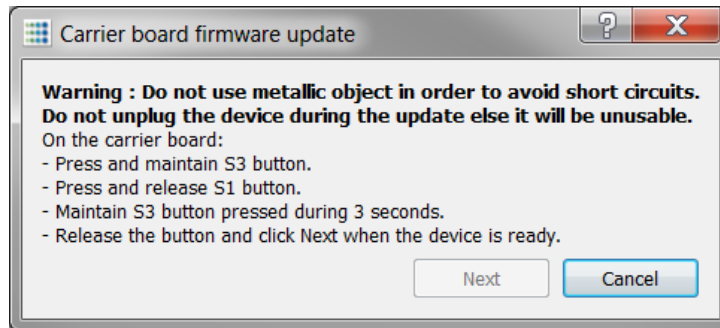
Carrier board firmware update

?

X

**Warning : Do not use metallic object in order to avoid short circuits.**
**Do not unplug the device during the update else it will be unusable.**
On the carrier board:
- Press and maintain S3 button.
- Press and release S1 button.
- Maintain S3 button pressed during 3 seconds.
- Release the button and click Next when the device is ready.

Next

Cancel